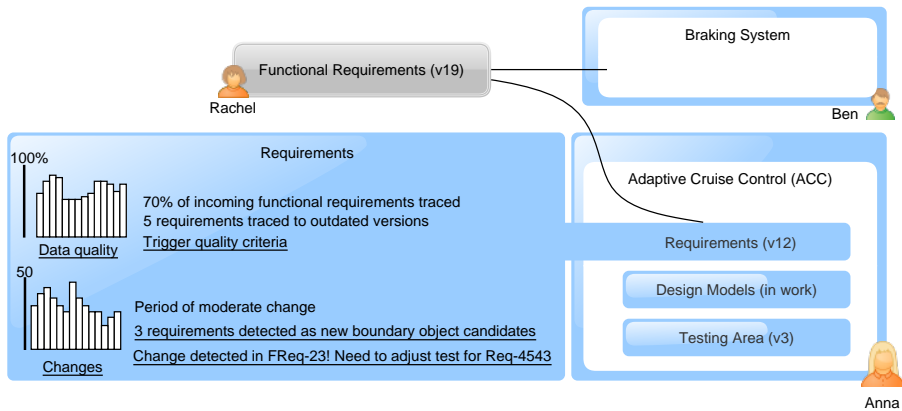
Functional Requirements (v19)

Rachel

Braking System

Ben

Requirements

100%

Data quality

70% of incoming functional requirements traced
5 requirements traced to outdated versions
Trigger quality criteria

50

Changes

Period of moderate change
3 requirements detected as new boundary object candidates
Change detected in FReq-23! Need to adjust test for Req-4543

Adaptive Cruise Control (ACC)

Requirements (v12)

Design Models (in work)

Testing Area (v3)

Anna